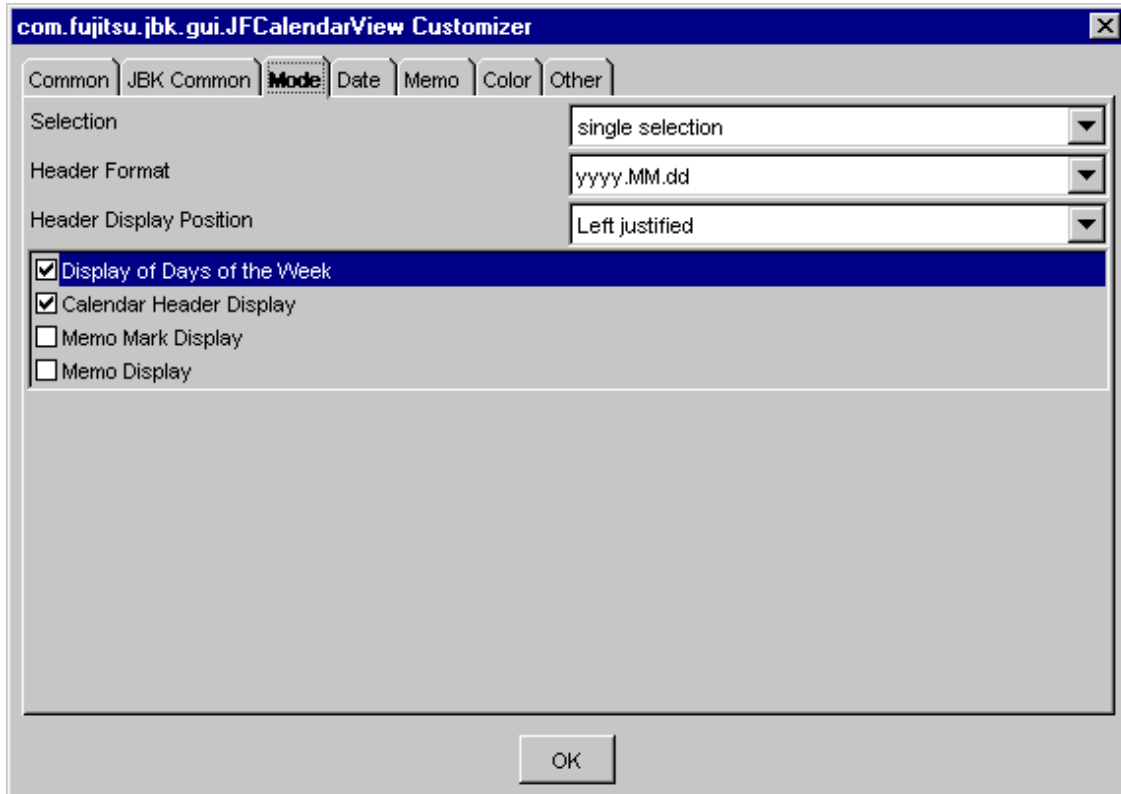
com.fujitsu.jbk.gui.JFCalendarView Customizer

Common JBK Common Mode Date Memo Color Other

Selection single selection

Header Format yyyy.MM.dd

Header Display Position Left justified

☑ Display of Days of the Week
☑ Calendar Header Display
☐ Memo Mark Display
☐ Memo Display

OK